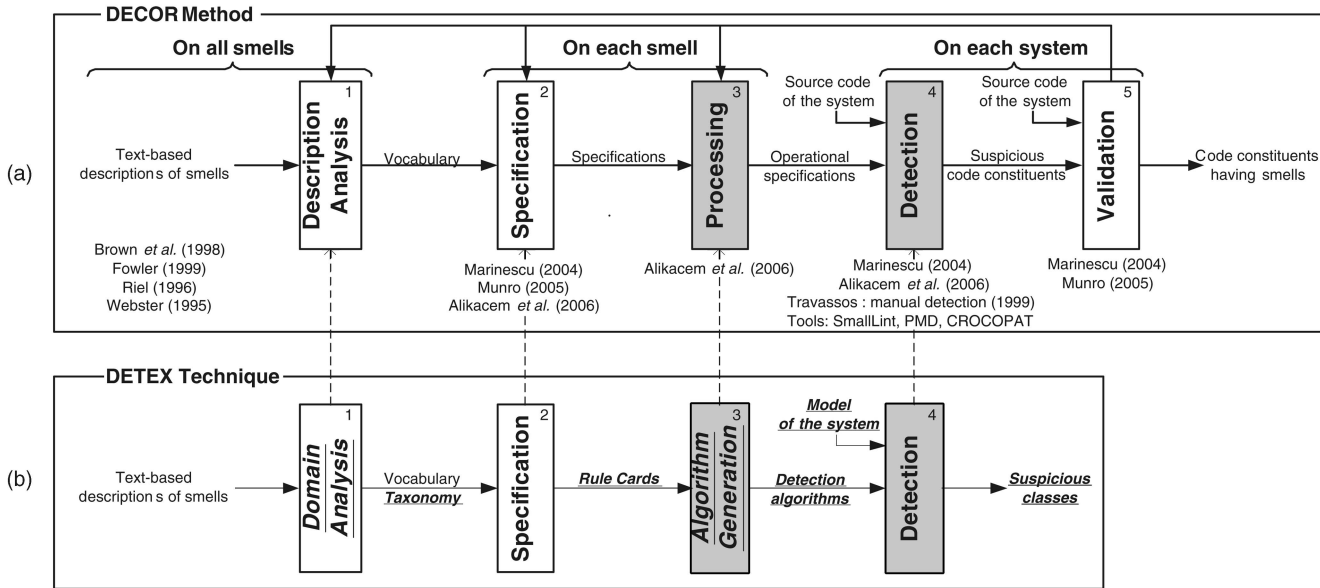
DECOR Method

On all smells

On each smell

On each system

(a)

Text-based descriptions of smells

1
Description Analysis

Vocabulary

2
Specification

Specifications

3
Processing

Operational specifications

Source code of the system

4
Detection

Suspicious code constituents

Source code of the system

5
Validation

Code constituents having smells

Brown *et al.* (1998)
Fowler (1999)
Riel (1996)
Webster (1995)

Marinescu (2004)
Munro (2005)
Alikacem *et al.* (2006)

Alikacem *et al.* (2006)

Marinescu (2004)
Alikacem *et al.* (2006)
Travassos : manual detection (1999)
Tools: SmallLint, PMD, CROCOPAT

Marinescu (2004)
Munro (2005)

DETEX Technique

(b)

Text-based descriptions of smells

1
*Domain Analysis*

Vocabulary
*Taxonomy*

2
Specification

*Rule Cards*

3
*Algorithm Generation*

*Detection algorithms*

*Model of the system*

4
Detection

*Suspicious classes*